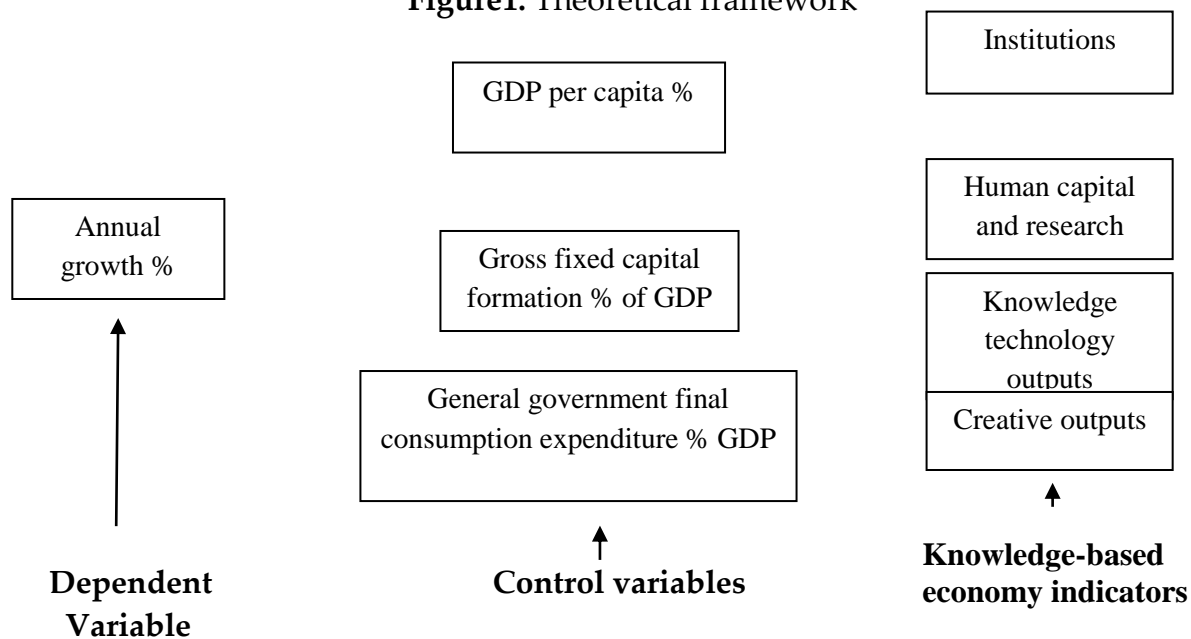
**Figure1.** Theoretical framework

Institutions

GDP per capita %

Human capital and research

Annual growth %

Gross fixed capital formation % of GDP

Knowledge technology outputs

Creative outputs

General government final consumption expenditure % GDP

**Dependent Variable**

**Control variables**

**Knowledge-based economy indicators**